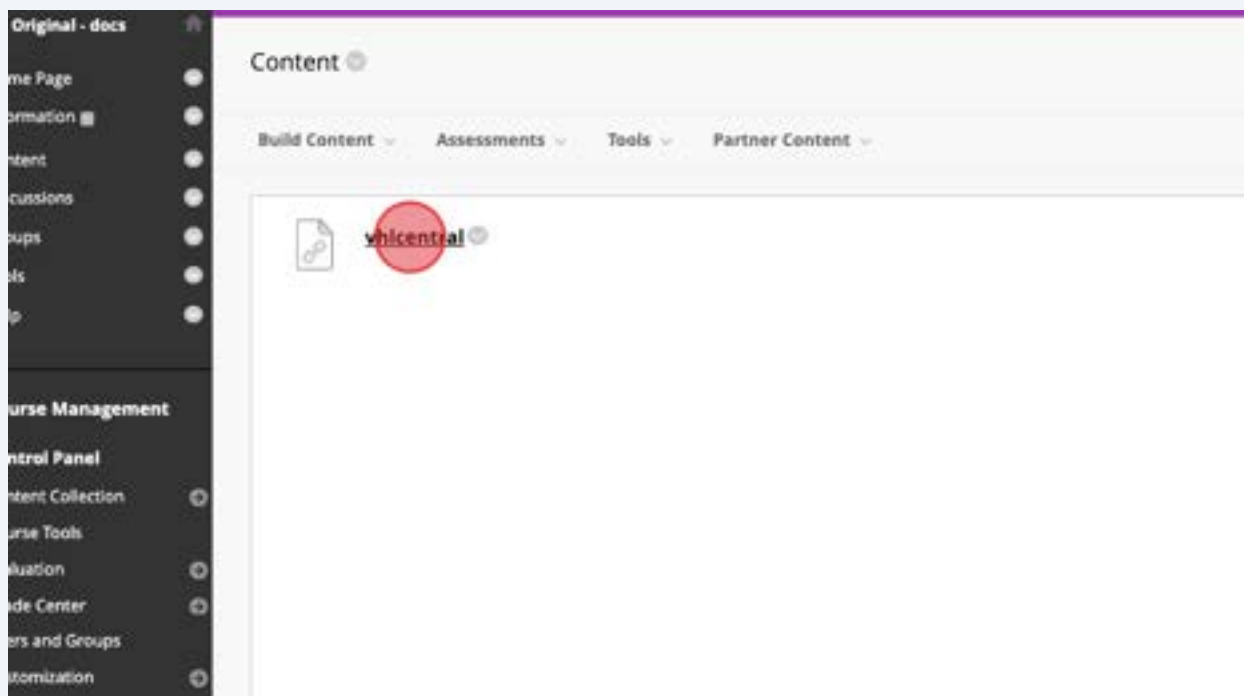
Original - docs

me Page

ormation

ntent

cussions

oups

ols

lp

urse Management

ntrol Panel

ntent Collection

urse Tools

luation

ade Center

ers and Groups

stomization

Content

Build Content Assessments Tools Partner Content

vhlcentral